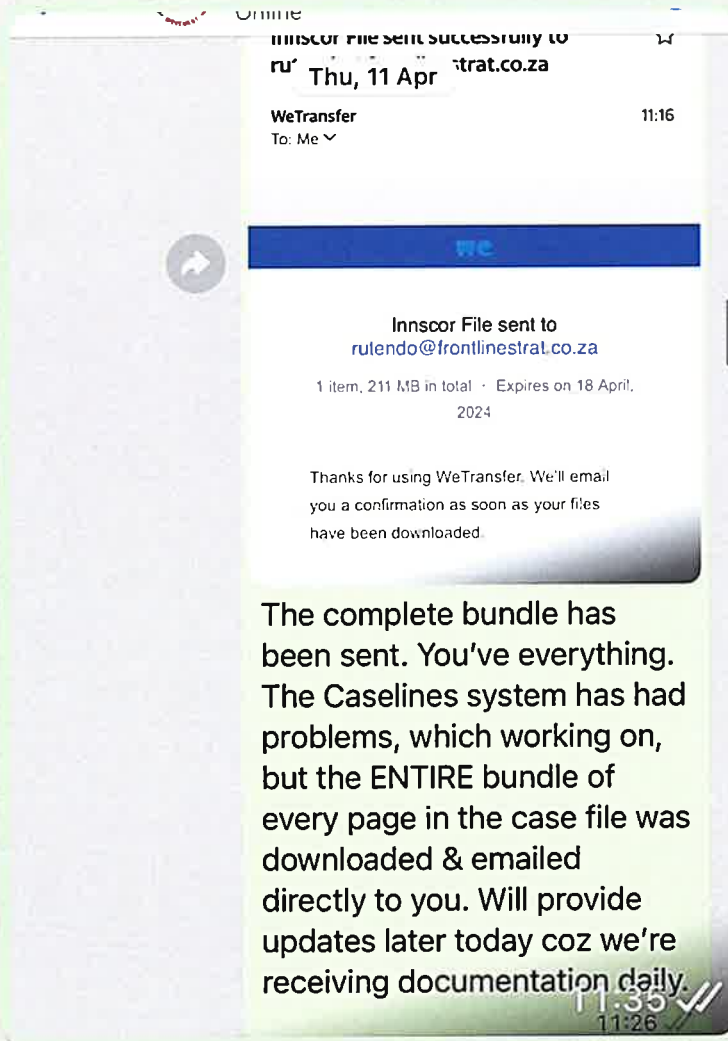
Online

Innscor File sent successfully to ru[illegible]trat.co.za

Thu, 11 Apr

WeTransfer
To: Me

11:16

we

Innscor File sent to
rutendo@frontlinestrat.co.za

1 item, 211 MB in total · Expires on 18 April, 2024

Thanks for using WeTransfer. We'll email you a confirmation as soon as your files have been downloaded.

The complete bundle has been sent. You've everything. The Caselines system has had problems, which working on, but the ENTIRE bundle of every page in the case file was downloaded & emailed directly to you. Will provide updates later today coz we're receiving documentation daily.

11:35

11:26